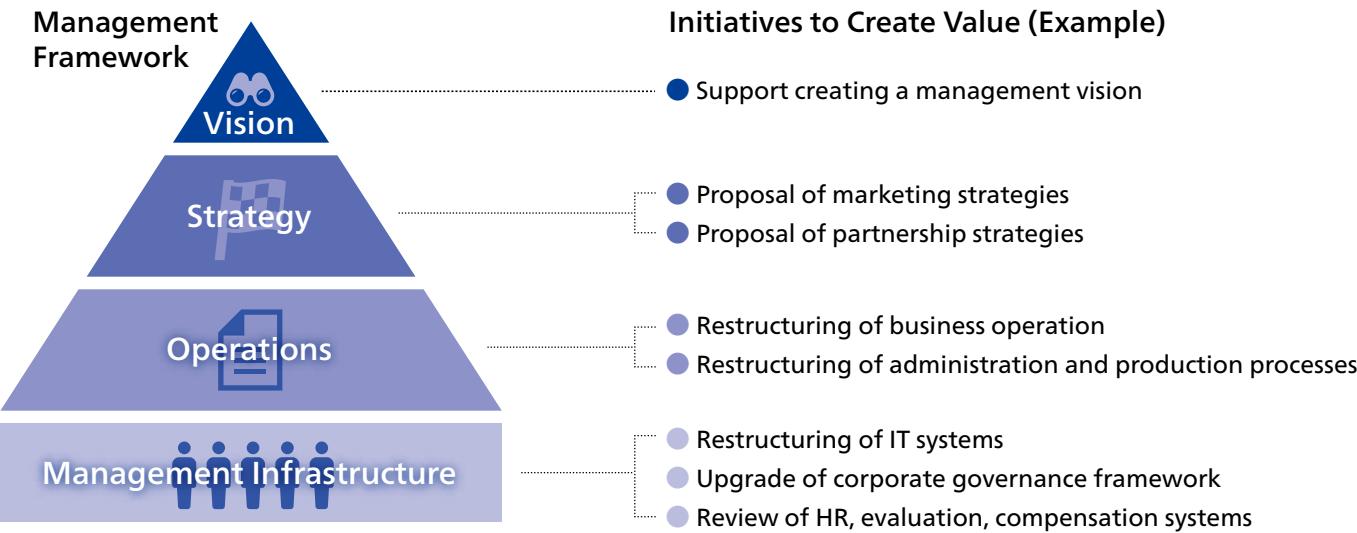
Management Framework

Vision

Strategy

Operations

Management Infrastructure

Initiatives to Create Value (Example)

Support creating a management vision

Proposal of marketing strategies

Proposal of partnership strategies

Restructuring of business operation

Restructuring of administration and production processes

Restructuring of IT systems

Upgrade of corporate governance framework

Review of HR, evaluation, compensation systems